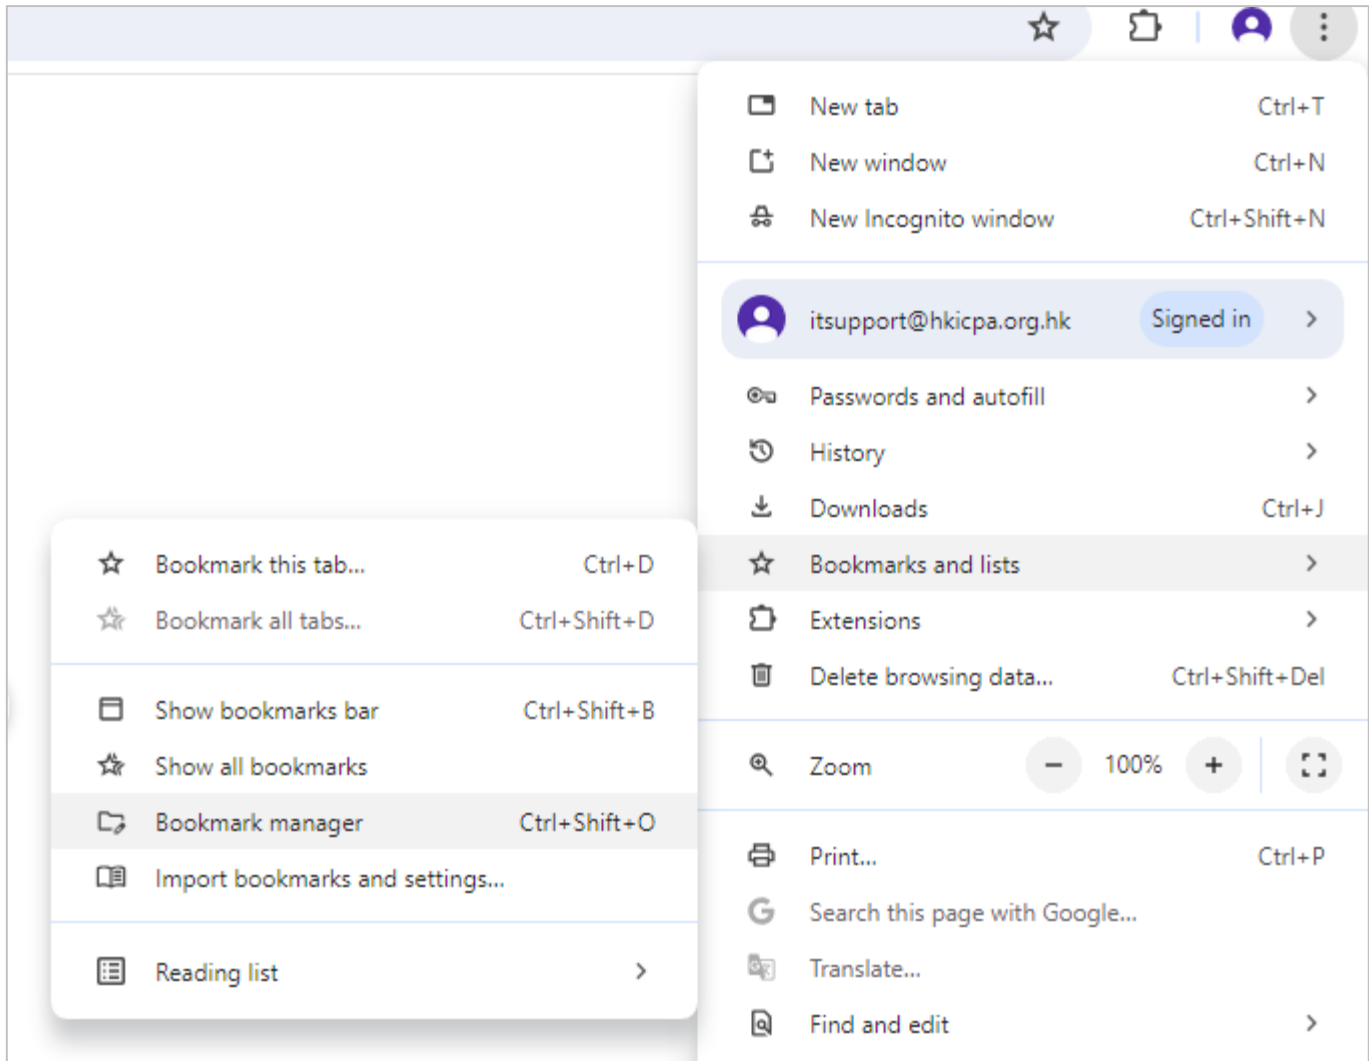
New tab Ctrl+T
New window Ctrl+N
New Incognito window Ctrl+Shift+N

itsupport@hkicpa.org.hk Signed in

Passwords and autofill
History
Downloads Ctrl+J
Bookmarks and lists
Extensions
Delete browsing data... Ctrl+Shift+Del

Zoom − 100% +

Print... Ctrl+P
Search this page with Google...
Translate...
Find and edit

Bookmark this tab... Ctrl+D
Bookmark all tabs... Ctrl+Shift+D

Show bookmarks bar Ctrl+Shift+B
Show all bookmarks
Bookmark manager Ctrl+Shift+O
Import bookmarks and settings...

Reading list